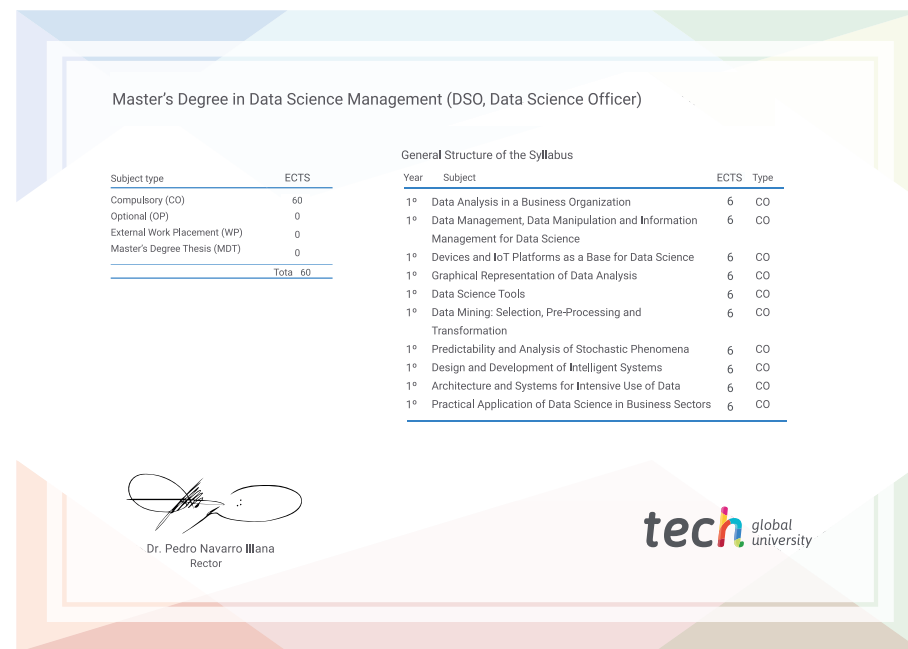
Master's Degree in Data Science Management (DSO, Data Science Officer)

| Subject type | ECTS |
|---|---|
| Compulsory (CO) | 60 |
| Optional (OP) | 0 |
| External Work Placement (WP) | 0 |
| Master's Degree Thesis (MDT) | 0 |
| Tota | 60 |

General Structure of the Syllabus

| Year | Subject | ECTS | Type |
|---|---|---|---|
| 1º | Data Analysis in a Business Organization | 6 | CO |
| 1º | Data Management, Data Manipulation and Information Management for Data Science | 6 | CO |
| 1º | Devices and IoT Platforms as a Base for Data Science | 6 | CO |
| 1º | Graphical Representation of Data Analysis | 6 | CO |
| 1º | Data Science Tools | 6 | CO |
| 1º | Data Mining: Selection, Pre-Processing and Transformation | 6 | CO |
| 1º | Predictability and Analysis of Stochastic Phenomena | 6 | CO |
| 1º | Design and Development of Intelligent Systems | 6 | CO |
| 1º | Architecture and Systems for Intensive Use of Data | 6 | CO |
| 1º | Practical Application of Data Science in Business Sectors | 6 | CO |

Dr. Pedro Navarro Illana
Rector

tech global university